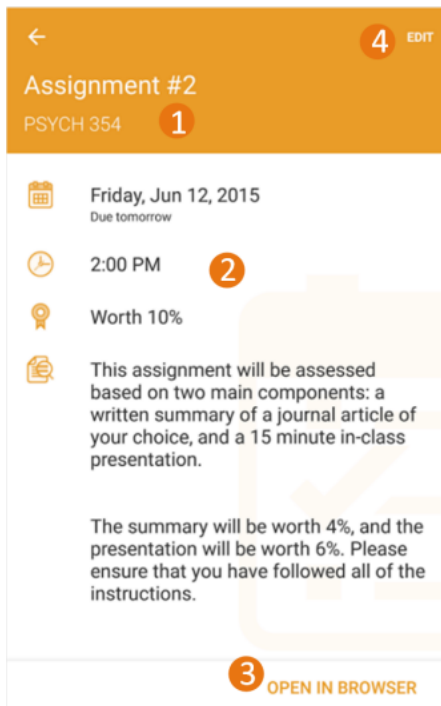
4 EDIT

Assignment #2

PSYCH 354 1

Friday, Jun 12, 2015
Due tomorrow

2:00 PM 2

Worth 10%

This assignment will be assessed based on two main components: a written summary of a journal article of your choice, and a 15 minute in-class presentation.

The summary will be worth 4%, and the presentation will be worth 6%. Please ensure that you have followed all of the instructions.

3 OPEN IN BROWSER